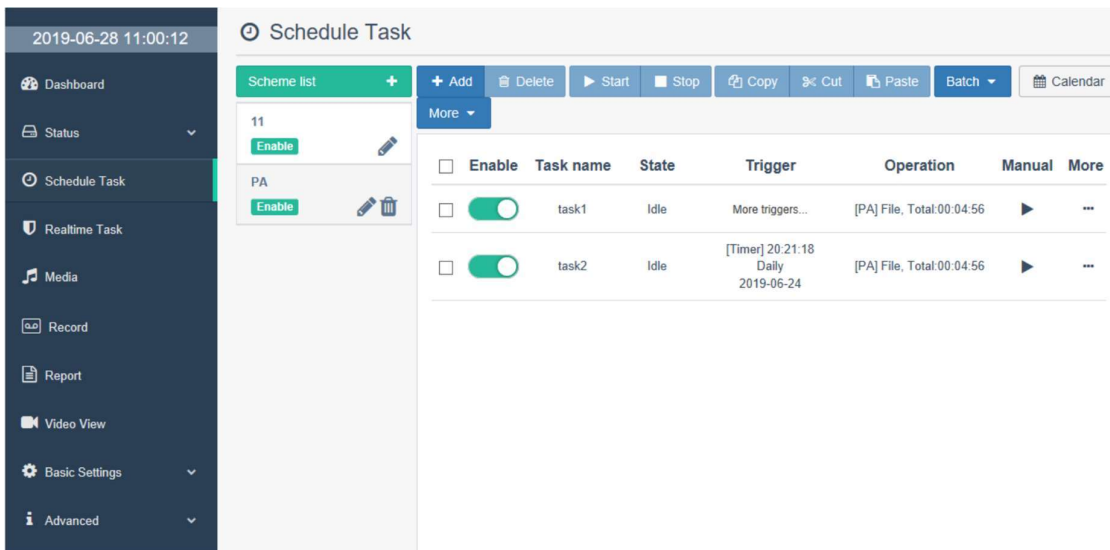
2019-06-28 11:00:12

Dashboard

Status

Schedule Task

Realtime Task

Media

Record

Report

Video View

Basic Settings

Advanced

Schedule Task

Scheme list +

11
Enable

PA
Enable

+ Add | Delete | Start | Stop | Copy | Cut | Paste | Batch | Calendar

More

| | Enable | Task name | State | Trigger | Operation | Manual | More |
|---|---|---|---|---|---|---|---|
| | | task1 | Idle | More triggers... | [PA] File, Total:00:04:56 | ▶ | ··· |
| | | task2 | Idle | [Timer] 20:21:18 Daily 2019-06-24 | [PA] File, Total:00:04:56 | ▶ | ··· |